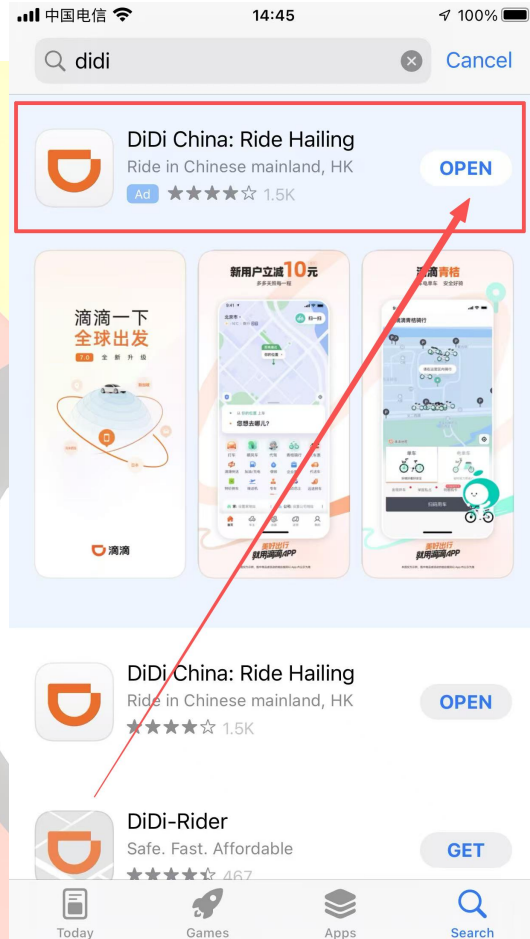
中国电信 14:45 100%

didi

Cancel

DiDi China: Ride Hailing

Ride in Chinese mainland, HK

Ad 1.5K

OPEN

滴滴一下
全球出发
7.0 全新升级

滴滴

新用户立减10元

想要去哪儿?

滴滴青桔

DiDi China: Ride Hailing

Ride in Chinese mainland, HK

1.5K

OPEN

DiDi-Rider

Safe. Fast. Affordable

467

GET

Today

Games

Apps

Search